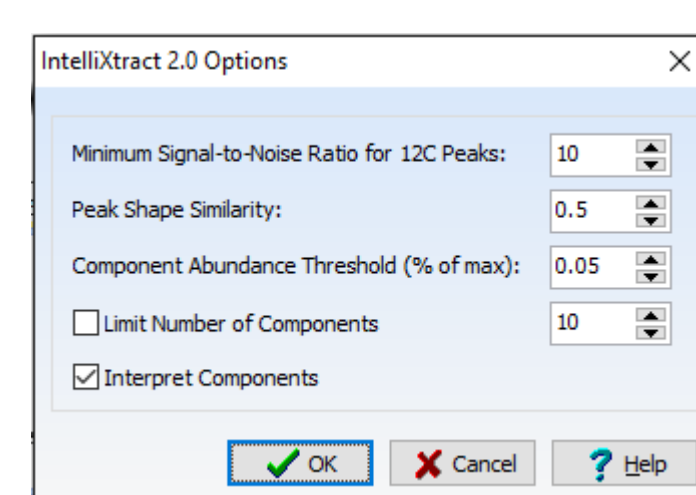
IntelliXtract 2.0 Options

×

Minimum Signal-to-Noise Ratio for 12C Peaks: 10

Peak Shape Similarity: 0.5

Component Abundance Threshold (% of max): 0.05

Limit Number of Components 10

Interpret Components

OK

Cancel

Help